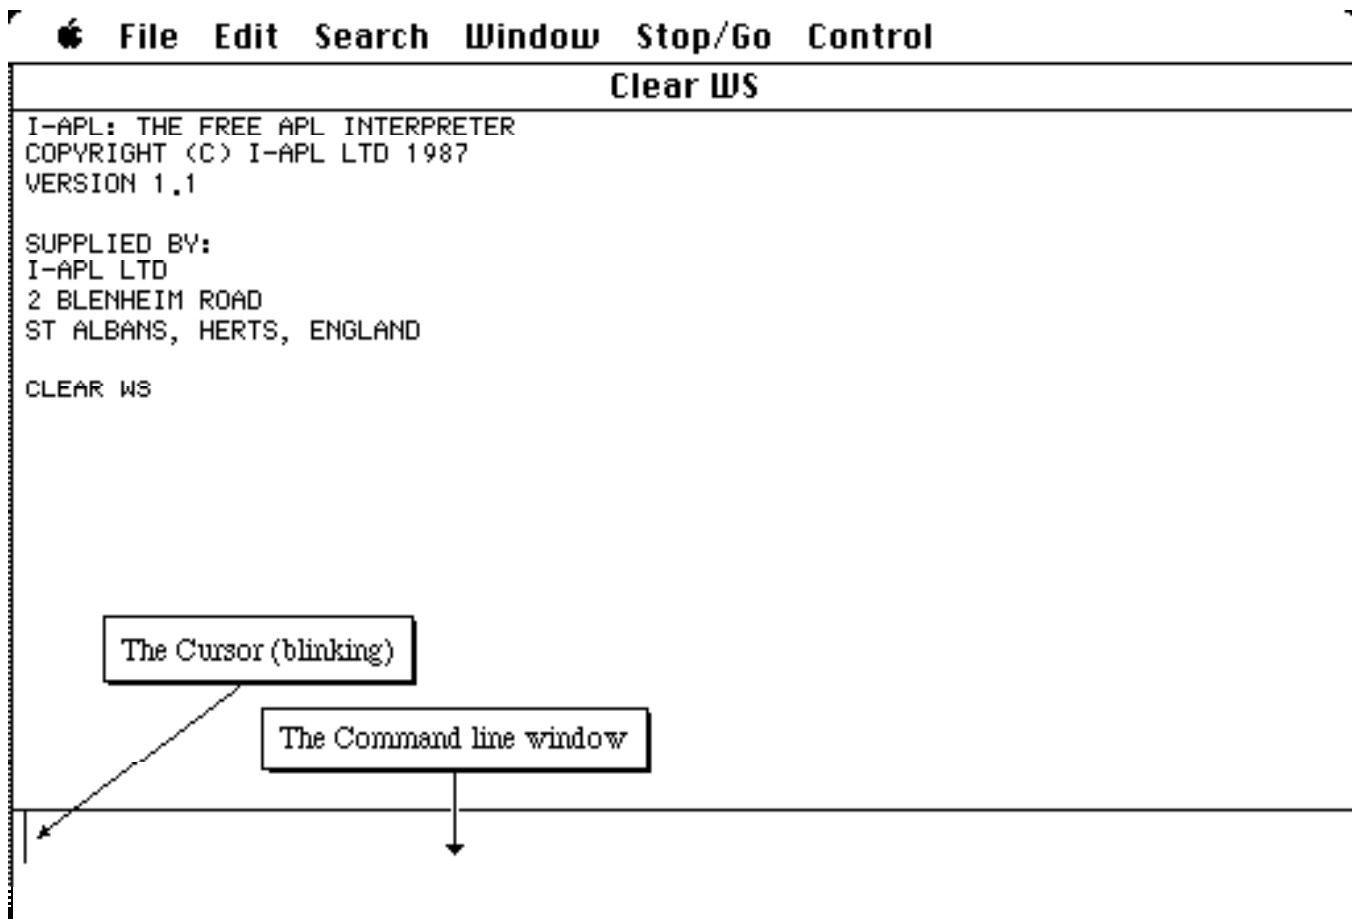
File Edit Search Window Stop/Go Control

Clear WS

I-APL: THE FREE APL INTERPRETER
COPYRIGHT (C) I-APL LTD 1987
VERSION 1.1

SUPPLIED BY:
I-APL LTD
2 BLENHEIM ROAD
ST ALBANS, HERTS, ENGLAND

CLEAR WS

The Cursor (blinking)

The Command line window